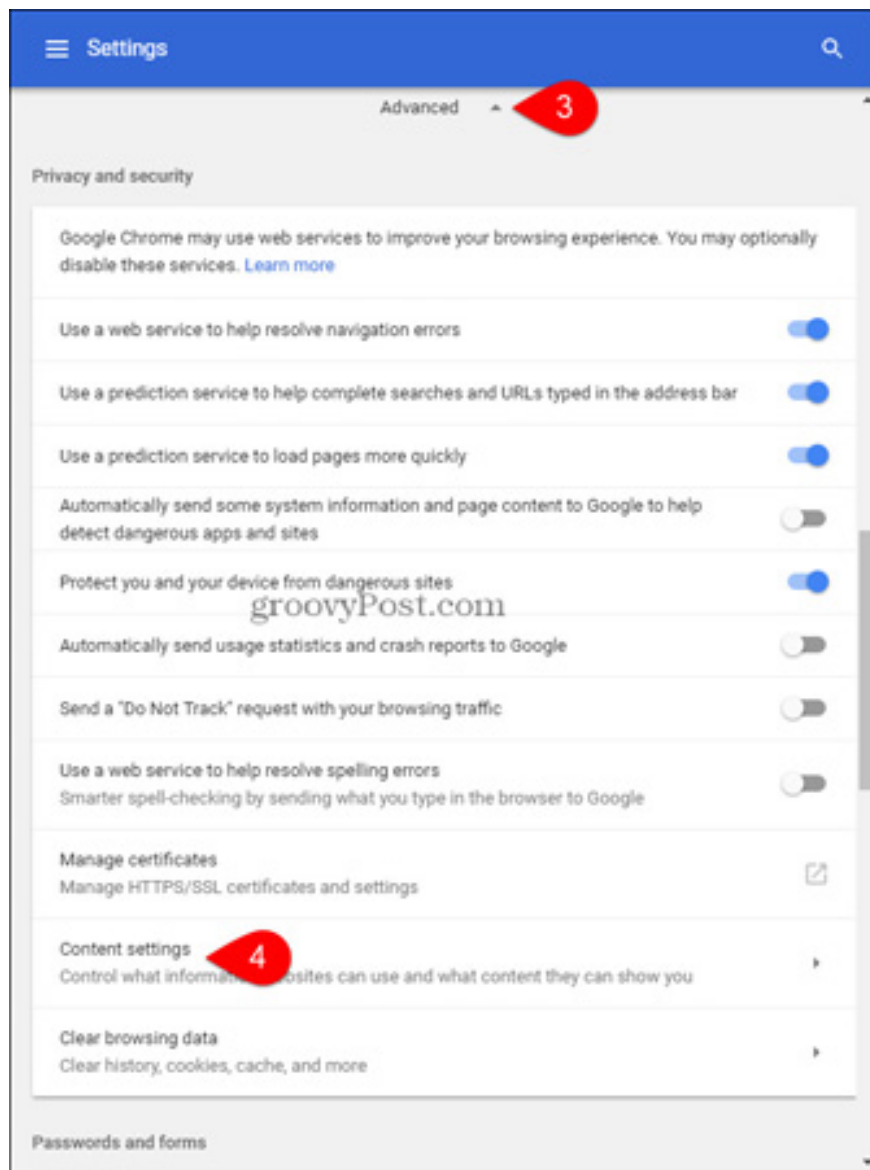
Settings

Advanced

3

Privacy and security

Google Chrome may use web services to improve your browsing experience. You may optionally disable these services. Learn more

Use a web service to help resolve navigation errors

Use a prediction service to help complete searches and URLs typed in the address bar

Use a prediction service to load pages more quickly

Automatically send some system information and page content to Google to help detect dangerous apps and sites

Protect you and your device from dangerous sites

groovyPost.com

Automatically send usage statistics and crash reports to Google

Send a "Do Not Track" request with your browsing traffic

Use a web service to help resolve spelling errors
Smarter spell-checking by sending what you type in the browser to Google

Manage certificates
Manage HTTPS/SSL certificates and settings

Content settings
Control what informa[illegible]bsites can use and what content they can show you

4

Clear browsing data
Clear history, cookies, cache, and more

Passwords and forms